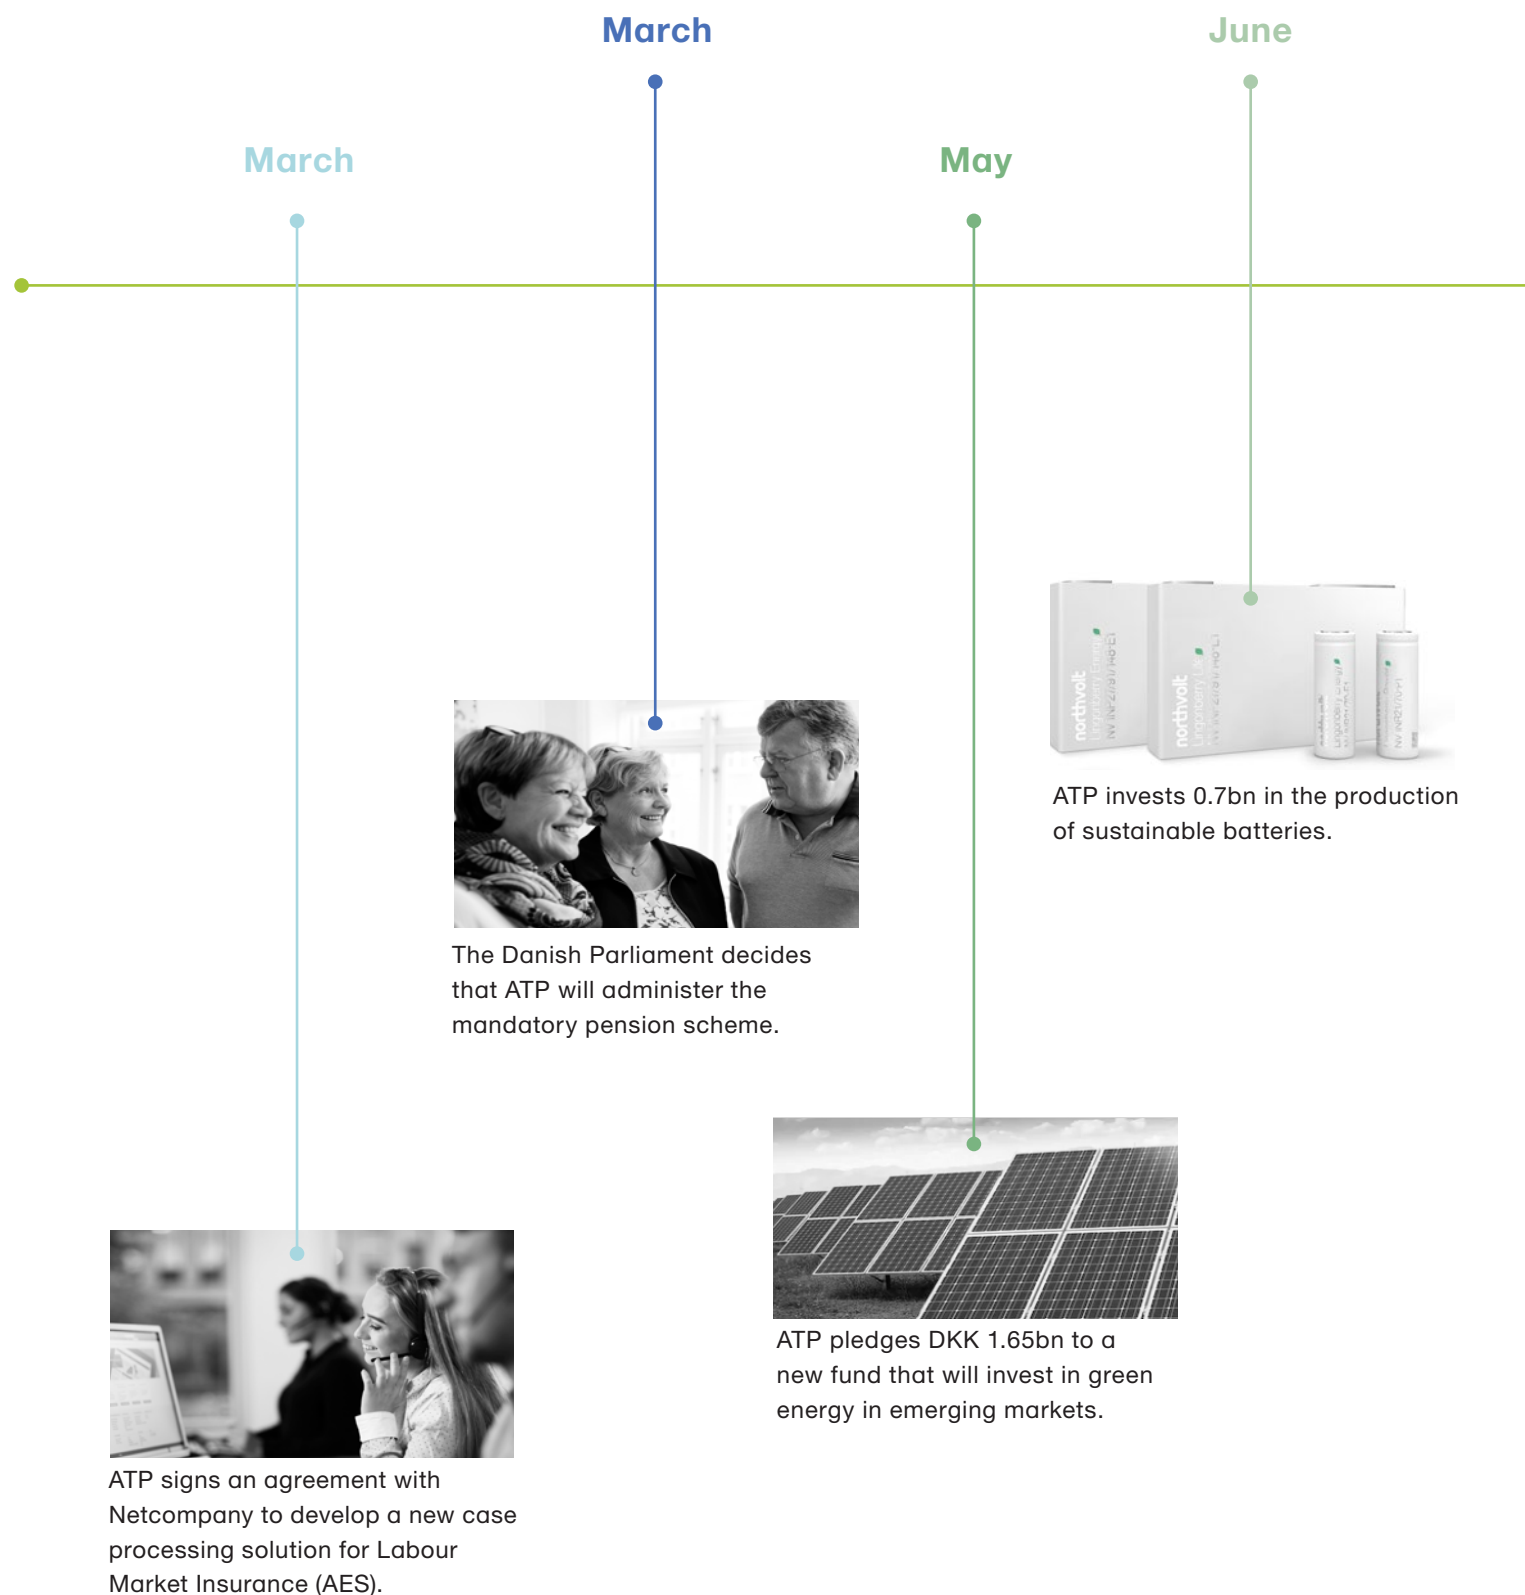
March

March

May

June

northvolt

northvolt

ATP invests 0.7bn in the production of sustainable batteries.

The Danish Parliament decides that ATP will administer the mandatory pension scheme.

ATP pledges DKK 1.65bn to a new fund that will invest in green energy in emerging markets.

ATP signs an agreement with Netcompany to develop a new case processing solution for Labour Market Insurance (AES).